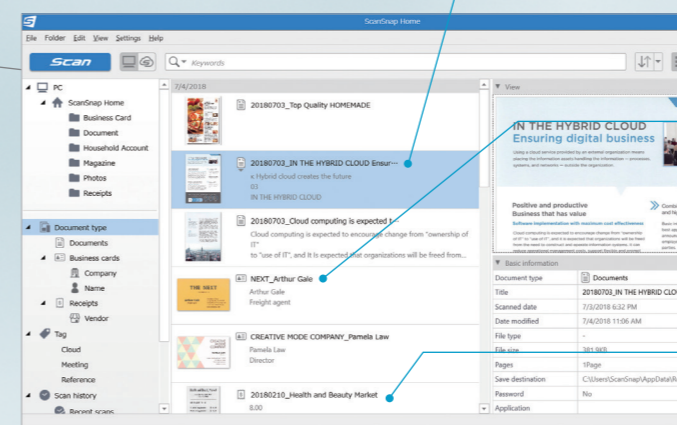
ScanSnap Home

File Folder Edit View Settings Help

Scan

Keywords

PC
ScanSnap Home
Business Card
Document
Household Account
Magazine
Photos
Receipts

Document type
Documents
Business cards
Company
Name
Receipts
Vendor
Tag
Cloud
Meeting
Reference
Scan history
Recent scans

7/4/2018

20180703_Top Quality HOMEMADE

20180703_IN THE HYBRID CLOUD Ensur···
« Hybrid cloud creates the future
01
IN THE HYBRID CLOUD

20180703_Cloud computing is expected t···
Cloud computing is expected to encourage change from "ownership of IT"
to "use of IT", and it is expected that organizations will be freed from...

NEXT_Arthur Gale
Arthur Gale
Freight agent

CREATIVE MODE COMPANY_Pamela Law
Pamela Law
Director

20180210_Health and Beauty Market
8.00

View

IN THE HYBRID CLOUD
Ensuring digital business

Positive and productive Business that has value

Basic information

| Document type | Documents |
|---|---|
| Title | 20180703_IN THE HYBRID CLO |
| Scanned date | 7/3/2018 6:32 PM |
| Date modified | 7/4/2018 11:06 AM |
| File type | - |
| File size | 381.9KB |
| Pages | 1Page |
| Save destination | C:\Users\ScanSnap\AppData\R |
| Password | No |
| Application | |